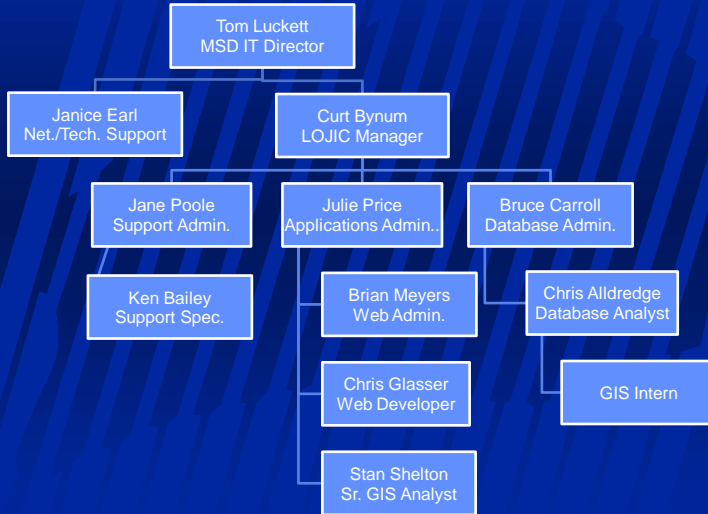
Tom Luckett
MSD IT Director

Janice Earl
Net./Tech. Support

Curt Bynum
LOJIC Manager

Jane Poole
Support Admin.

Julie Price
Applications Admin..

Bruce Carroll
Database Admin.

Ken Bailey
Support Spec.

Brian Meyers
Web Admin.

Chris Alldredge
Database Analyst

Chris Glasser
Web Developer

GIS Intern

Stan Shelton
Sr. GIS Analyst